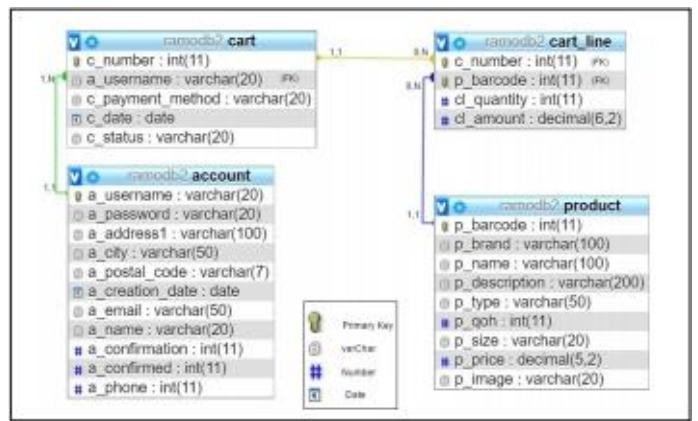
ramodb2 cart
c_number : int(11)
a_username : varchar(20) (FK)
c_payment_method : varchar(20)
c_date : date
c_status : varchar(20)

ramodb2 cart_line
c_number : int(11) (FK)
p_barcode : int(11) (FK)
cl_quantity : int(11)
cl_amount : decimal(6,2)

ramodb2 account
a_username : varchar(20)
a_password : varchar(20)
a_address1 : varchar(100)
a_city : varchar(50)
a_postal_code : varchar(7)
a_creation_date : date
a_email : varchar(50)
a_name : varchar(20)
a_confirmation : int(11)
a_confirmed : int(11)
a_phone : int(11)

ramodb2 product
p_barcode : int(11)
p_brand : varchar(100)
p_name : varchar(100)
p_description : varchar(200)
p_type : varchar(50)
p_qoh : int(11)
p_size : varchar(20)
p_price : decimal(5,2)
p_image : varchar(20)

1,1
0,N
1,N
1,1
0,N
1,1

Primary Key
varChar
Number
Date